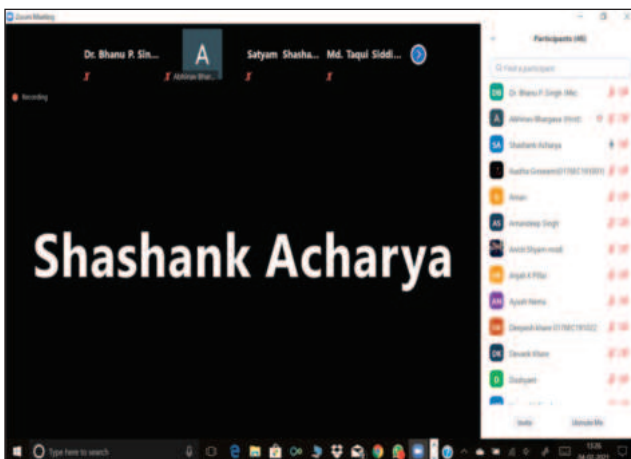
Zoom Meeting

Dr. Bhanu P. Sin... A Abhinav Bhar... Satyam Shasha... Md. Taqui Siddi...

Recording

Shashank Acharya

Participants (40)

Find a participant

DR Dr. Bhanu P. Singh (Me)

A Abhinav Bhargava (Host)

SA Shashank Acharya

Aastha Goswami(0176EC191001)

A Aman

AS Amandeep Singh

Amit Shyam modi

AP Anjali K Pillai

AM Ayush Nema

DK Deepesh Khare 0176EC191022

DK Devesh Khare

D Dushyant

Invite Unmute Me

Type here to search

13:35
04-02-2021